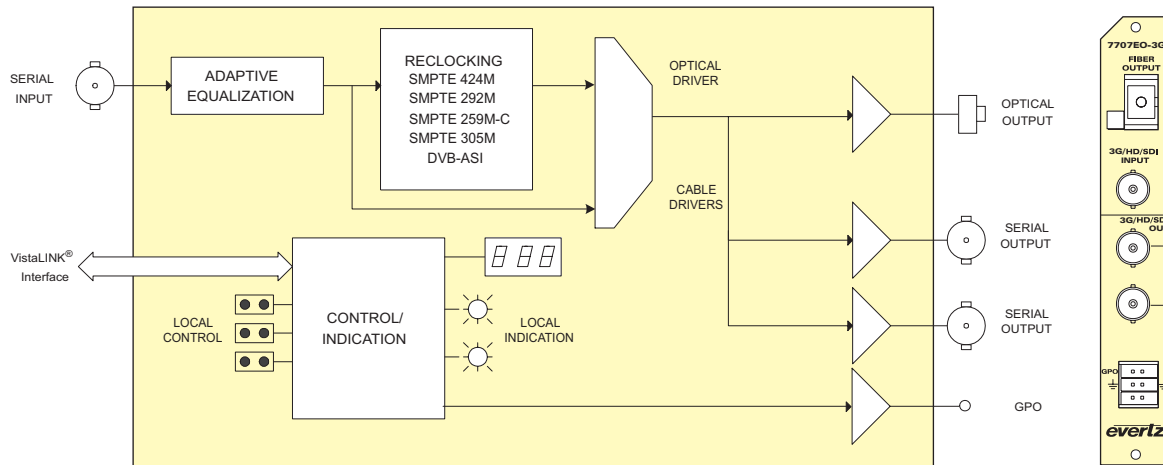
SERIAL INPUT

ADAPTIVE EQUALIZATION

RECLOCKING
SMPTE 424M
SMPTE 292M
SMPTE 259M-C
SMPTE 305M
DVB-ASI

OPTICAL DRIVER

OPTICAL OUTPUT

CABLE DRIVERS

VistaLINK® Interface

888

SERIAL OUTPUT

LOCAL CONTROL

CONTROL/ INDICATION

LOCAL INDICATION

SERIAL OUTPUT

GPO

7707EO-3G
FIBER OUTPUT
3G/HD/SDI INPUT
3G/HD/SD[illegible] OU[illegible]
GPO
evertz